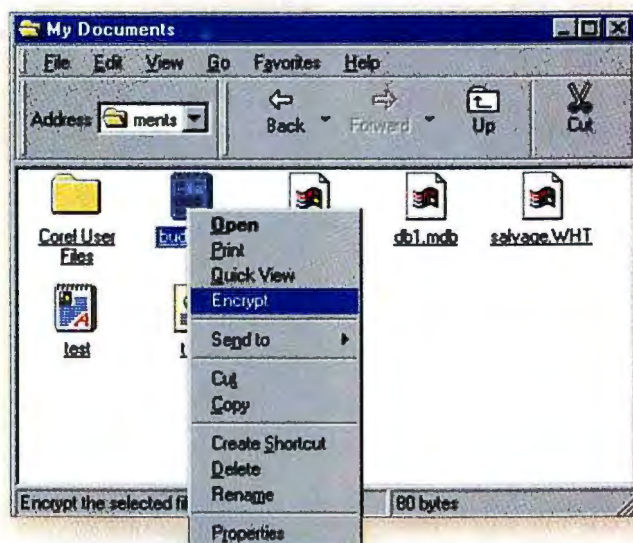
My Documents

File Edit View Go Favorites Help

Address ments

Back Forward Up Cut

Corel User Files

buc

db1.mdb

salvage.WHT

test

t

Open
Print
Quick View
Encrypt
Send to
Cut
Copy
Create Shortcut
Delete
Rename
Properties

Encrypt the selected fil

80 bytes